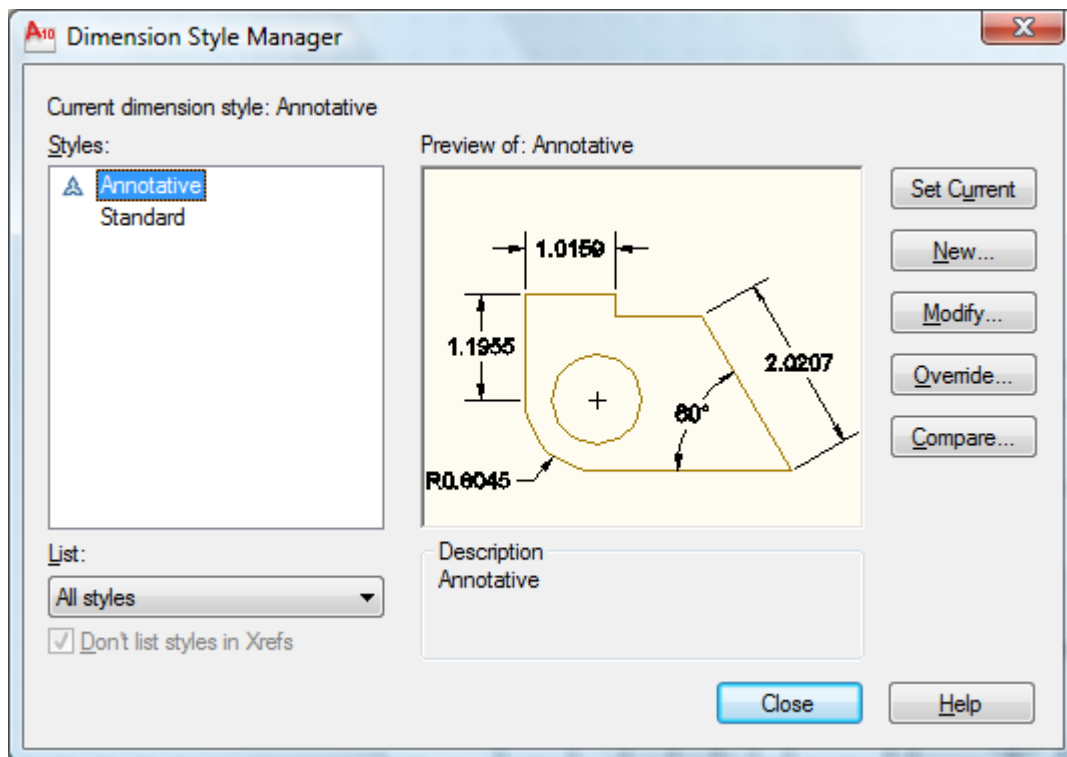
A10 Dimension Style Manager

Current dimension style: Annotative

Styles:

Annotative
Standard

Preview of: Annotative

1.0159
1.1955
2.0207
60°
R0.6045

Set Current
New...
Modify...
Override...
Compare...

List:
All styles
Don't list styles in Xrefs

Description
Annotative

Close
Help